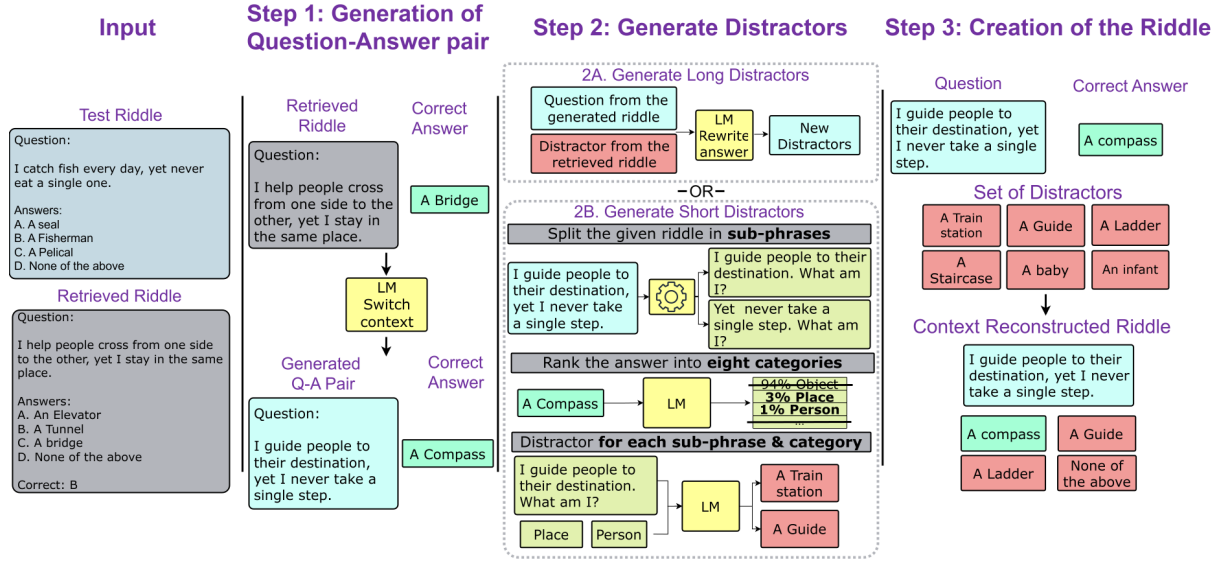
Input

Test Riddle

Question:

I catch fish every day, yet never eat a single one.

Answers:
A. A seal
B. A Fisherman
C. A Pelical
D. None of the above

Retrieved Riddle

Question:

I help people cross from one side to the other, yet I stay in the same place.

Answers:
A. An Elevator
B. A Tunnel
C. A bridge
D. None of the above

Correct: B

Step 1: Generation of Question-Answer pair

Retrieved Riddle

Correct Answer

Question:

I help people cross from one side to the other, yet I stay in the same place.

A Bridge

LM Switch context

Generated Q-A Pair

Correct Answer

Question:

I guide people to their destination, yet I never take a single step.

A Compass

Step 2: Generate Distractors

2A. Generate Long Distractors

Question from the generated riddle

Distractor from the retrieved riddle

LM Rewrite answer

New Distractors

–OR–

2B. Generate Short Distractors

Split the given riddle in **sub-phrases**

I guide people to their destination, yet I never take a single step.

I guide people to their destination. What am I?

Yet never take a single step. What am I?

Rank the answer into **eight categories**

A Compass

LM

94% Object
3% Place
1% Person
...

Distractor **for each sub-phrase & category**

I guide people to their destination. What am I?

Place

Person

LM

A Train station

A Guide

Step 3: Creation of the Riddle

Question

Correct Answer

I guide people to their destination, yet I never take a single step.

A compass

Set of Distractors

A Train station

A Guide

A Ladder

A Staircase

A baby

An infant

Context Reconstructed Riddle

I guide people to their destination, yet I never take a single step.

A compass

A Guide

A Ladder

None of the above